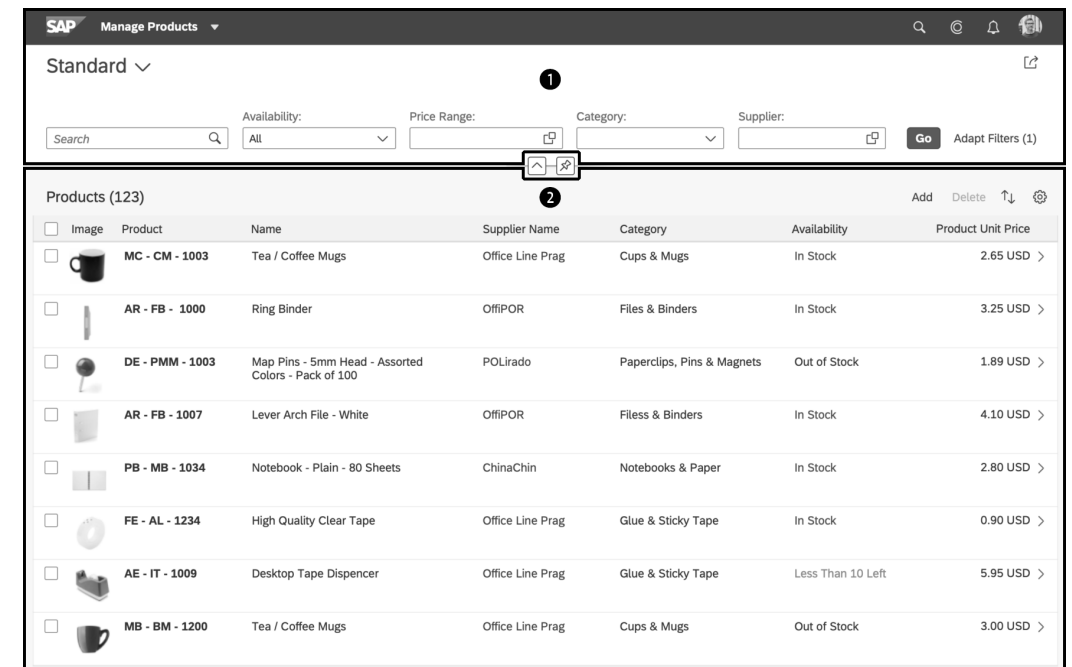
SAP Manage Products

Standard

❶

Search

Availability:
All

Price Range:

Category:

Supplier:

Go Adapt Filters (1)

❷

Products (123)

Add Delete

| Image | Product | Name | Supplier Name | Category | Availability | Product Unit Price |
|---|---|---|---|---|---|---|
| | MC - CM - 1003 | Tea / Coffee Mugs | Office Line Prag | Cups & Mugs | In Stock | 2.65 USD |
| | AR - FB - 1000 | Ring Binder | OffiPOR | Files & Binders | In Stock | 3.25 USD |
| | DE - PMM - 1003 | Map Pins - 5mm Head - Assorted Colors - Pack of 100 | POLirado | Paperclips, Pins & Magnets | Out of Stock | 1.89 USD |
| | AR - FB - 1007 | Lever Arch File - White | OffiPOR | Filess & Binders | In Stock | 4.10 USD |
| | PB - MB - 1034 | Notebook - Plain - 80 Sheets | ChinaChin | Notebooks & Paper | In Stock | 2.80 USD |
| | FE - AL - 1234 | High Quality Clear Tape | Office Line Prag | Glue & Sticky Tape | In Stock | 0.90 USD |
| | AE - IT - 1009 | Desktop Tape Dispencer | Office Line Prag | Glue & Sticky Tape | Less Than 10 Left | 5.95 USD |
| | MB - BM - 1200 | Tea / Coffee Mugs | Office Line Prag | Cups & Mugs | Out of Stock | 3.00 USD |